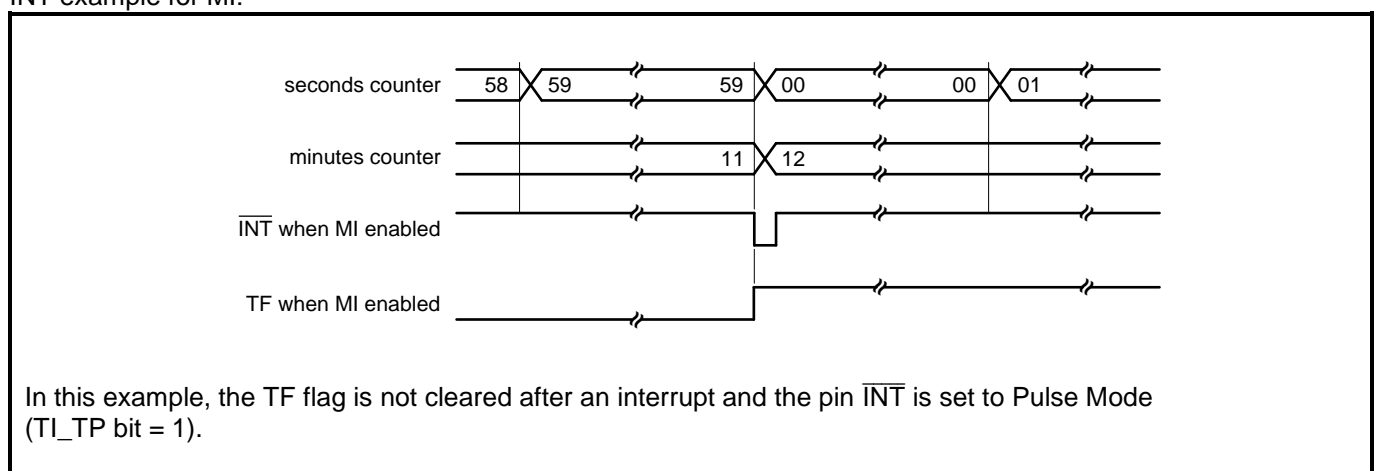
INT example for MI.

seconds counter 58 59 59 00 00 01

minutes counter 11 12

$\overline{\text{INT}}$ when MI enabled

TF when MI enabled

In this example, the TF flag is not cleared after an interrupt and the pin $\overline{\text{INT}}$ is set to Pulse Mode (TI_TP bit = 1).